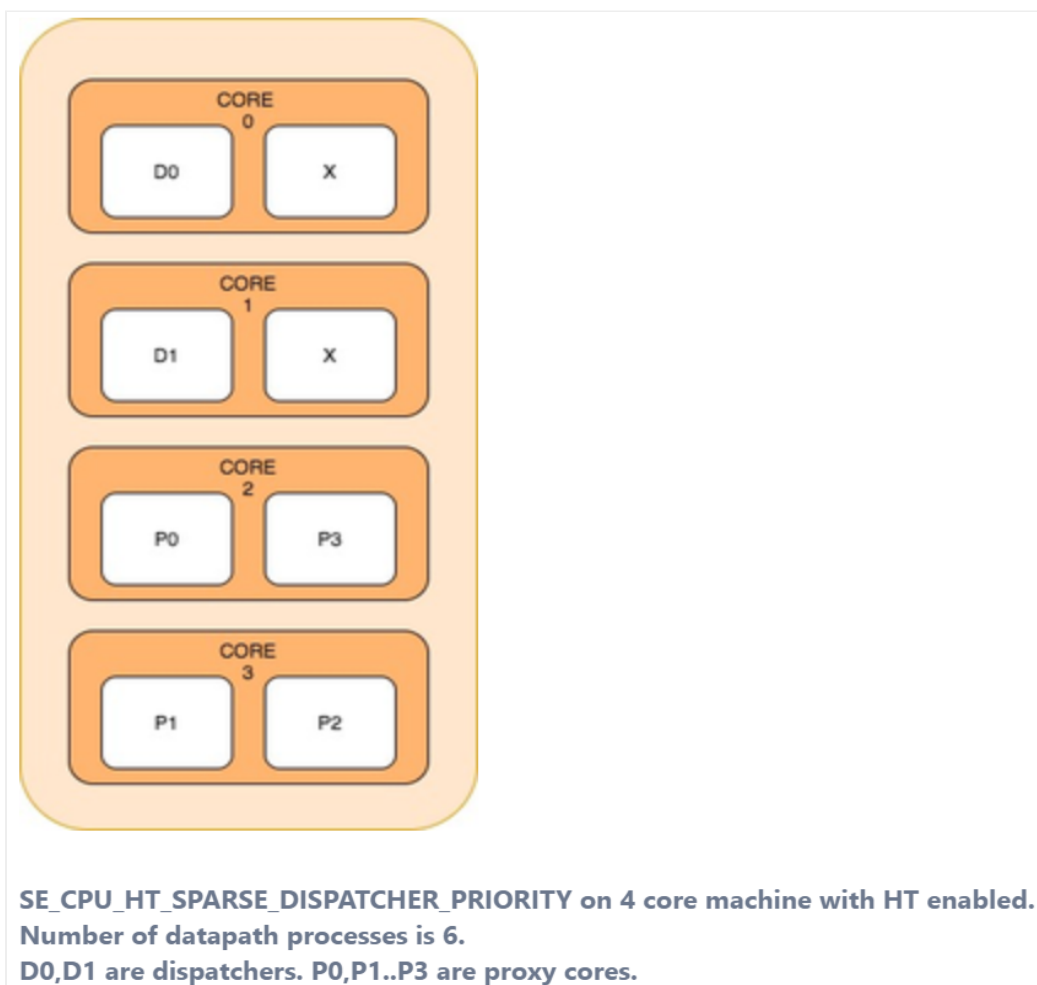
CORE
0

D0

X

CORE
1

D1

X

CORE
2

P0

P3

CORE
3

P1

P2

SE_CPU_HT_SPARSE_DISPATCHER_PRIORITY on 4 core machine with HT enabled.
Number of datapath processes is 6.
D0,D1 are dispatchers. P0,P1..P3 are proxy cores.